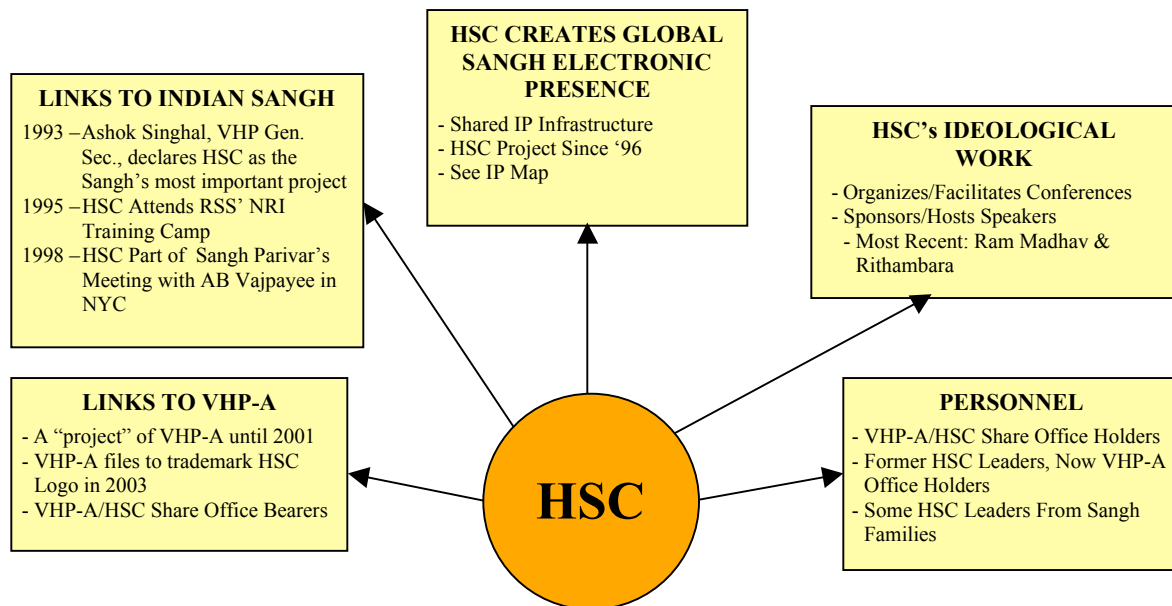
HSC CREATES GLOBAL SANGH ELECTRONIC PRESENCE

- Shared IP Infrastructure
- HSC Project Since '96
- See IP Map

LINKS TO INDIAN SANGH

1993 – Ashok Singhal, VHP Gen. Sec., declares HSC as the Sangh's most important project
1995 – HSC Attends RSS' NRI Training Camp
1998 – HSC Part of Sangh Parivar's Meeting with AB Vajpayee in NYC

HSC's IDEOLOGICAL WORK

- Organizes/Facilitates Conferences
- Sponsors/Hosts Speakers
- Most Recent: Ram Madhav & Rithambara

LINKS TO VHP-A

- A "project" of VHP-A until 2001
- VHP-A files to trademark HSC Logo in 2003
- VHP-A/HSC Share Office Bearers

HSC

PERSONNEL

- VHP-A/HSC Share Office Holders
- Former HSC Leaders, Now VHP-A Office Holders
- Some HSC Leaders From Sangh Families